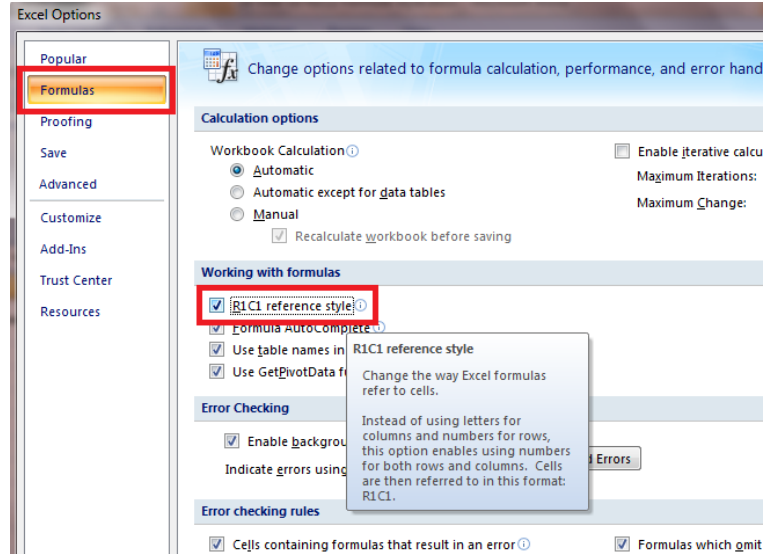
Excel Options

Popular
Formulas
Proofing
Save
Advanced
Customize
Add-Ins
Trust Center
Resources

Change options related to formula calculation, performance, and error hand

Calculation options

Workbook Calculation
Automatic
Automatic except for data tables
Manual
Recalculate workbook before saving

Enable iterative calcu
Maximum Iterations:
Maximum Change:

Working with formulas

R1C1 reference style
Formula AutoComplete
Use table names in
Use GetPivotData f

R1C1 reference style

Change the way Excel formulas refer to cells.

Instead of using letters for columns and numbers for rows, this option enables using numbers for both rows and columns. Cells are then referred to in this format: R1C1.

Error Checking

Enable backgrou
Indicate errors using
Errors

Error checking rules

Cells containing formulas that result in an error
Formulas which omit